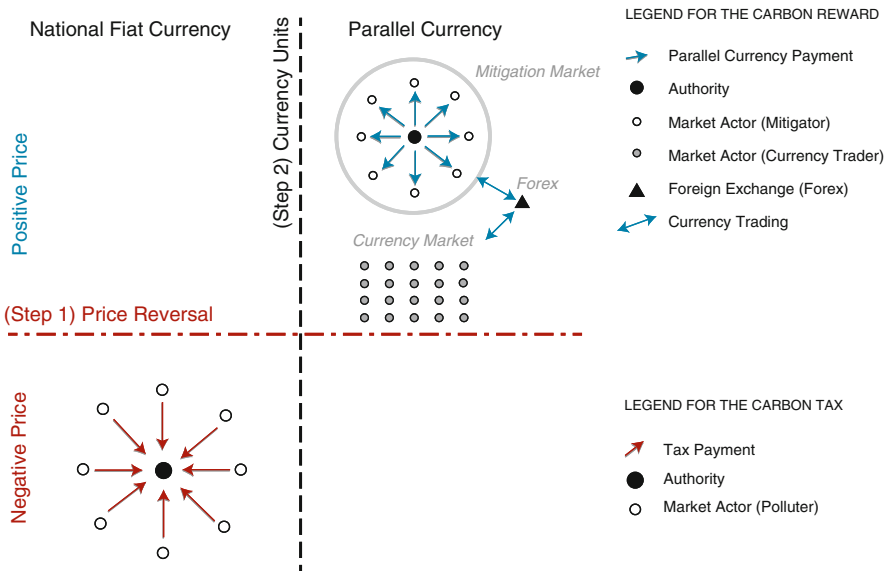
National Fiat Currency

(Step 2) Currency Units

Parallel Currency

Positive Price

Mitigation Market

Forex

Currency Market

(Step 1) Price Reversal

Negative Price

LEGEND FOR THE CARBON REWARD

Parallel Currency Payment

Authority

Market Actor (Mitigator)

Market Actor (Currency Trader)

Foreign Exchange (Forex)

Currency Trading

LEGEND FOR THE CARBON TAX

Tax Payment

Authority

Market Actor (Polluter)